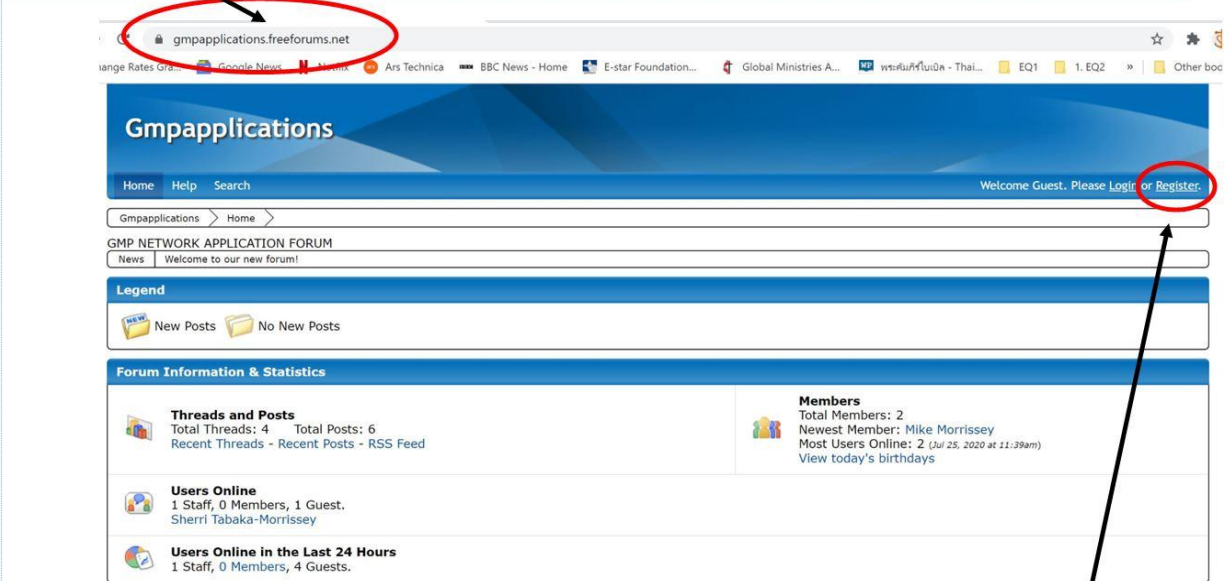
gmpapplications.freeforums.net

ange Rates Gra... Google News Netflix Ars Technica BBC News - Home E-star Foundation... Global Ministries A... พระคัมภีร์ไบเบิล - Thai... EQ1 1. EQ2 » Other boo

Gmpapplications

Home Help Search

Welcome Guest. Please Login or Register.

Gmpapplications > Home

GMP NETWORK APPLICATION FORUM

News | Welcome to our new forum!

Legend

New Posts No New Posts

Forum Information & Statistics

Threads and Posts
Total Threads: 4 Total Posts: 6
Recent Threads - Recent Posts - RSS Feed

Members
Total Members: 2
Newest Member: Mike Morrissey
Most Users Online: 2 (Jul 25, 2020 at 11:39am)
View today's birthdays

Users Online
1 Staff, 0 Members, 1 Guest.
Sherri Tabaka-Morrissey

Users Online in the Last 24 Hours
1 Staff, 0 Members, 4 Guests.